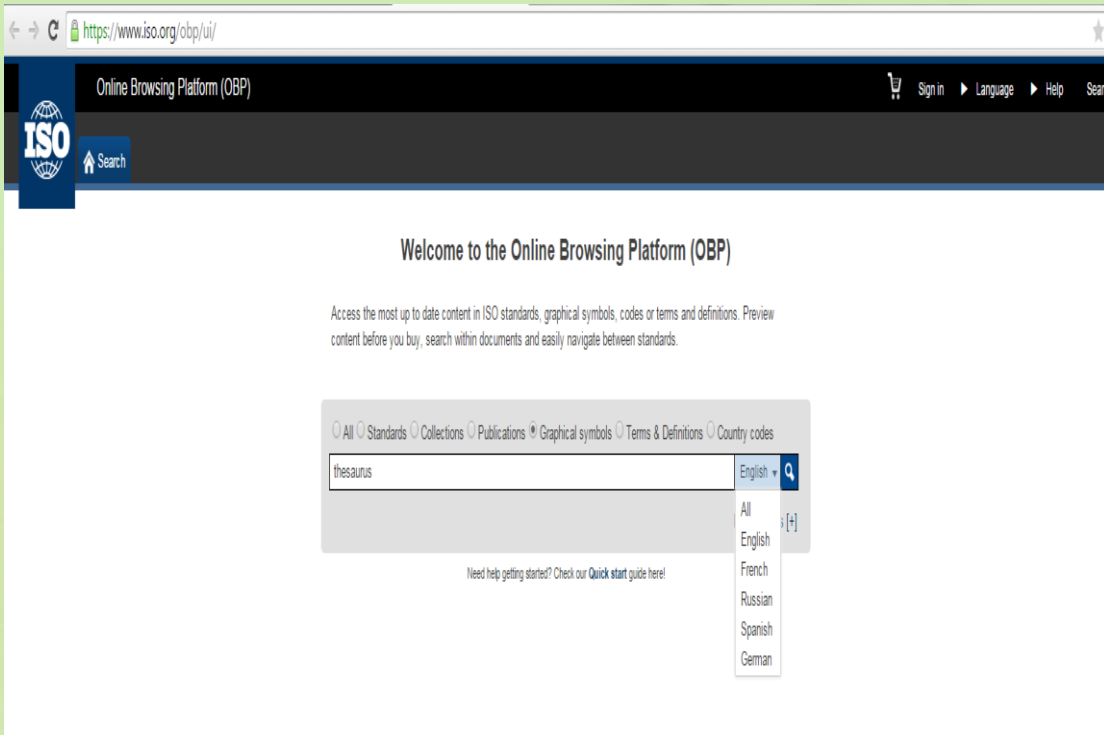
https://www.iso.org/obp/ui/

ISO

Online Browsing Platform (OBP)

Sign in Language Help Sear

Search

Welcome to the Online Browsing Platform (OBP)

Access the most up to date content in ISO standards, graphical symbols, codes or terms and definitions. Preview content before you buy, search within documents and easily navigate between standards.

All Standards Collections Publications Graphical symbols Terms & Definitions Country codes

thesaurus

English

All
English
French
Russian
Spanish
German

s [+]

Need help getting started? Check our Quick start guide here!